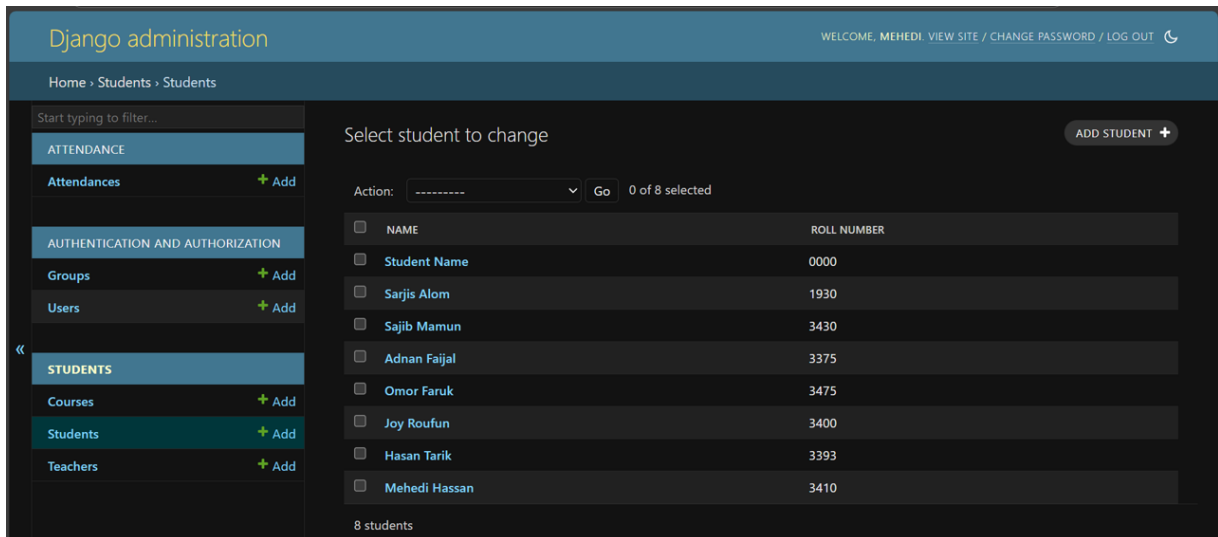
Django administration

WELCOME, MEHEDI. VIEW SITE / CHANGE PASSWORD / LOG OUT

Home › Students › Students

Start typing to filter...

ATTENDANCE

Attendances + Add

AUTHENTICATION AND AUTHORIZATION

Groups + Add

Users + Add

«

STUDENTS

Courses + Add

Students + Add

Teachers + Add

Select student to change

ADD STUDENT +

Action: --------- Go 0 of 8 selected

| NAME | ROLL NUMBER |
|---|---|
| Student Name | 0000 |
| Sarjis Alom | 1930 |
| Sajib Mamun | 3430 |
| Adnan Faijal | 3375 |
| Omor Faruk | 3475 |
| Joy Roufun | 3400 |
| Hasan Tarik | 3393 |
| Mehedi Hassan | 3410 |

8 students